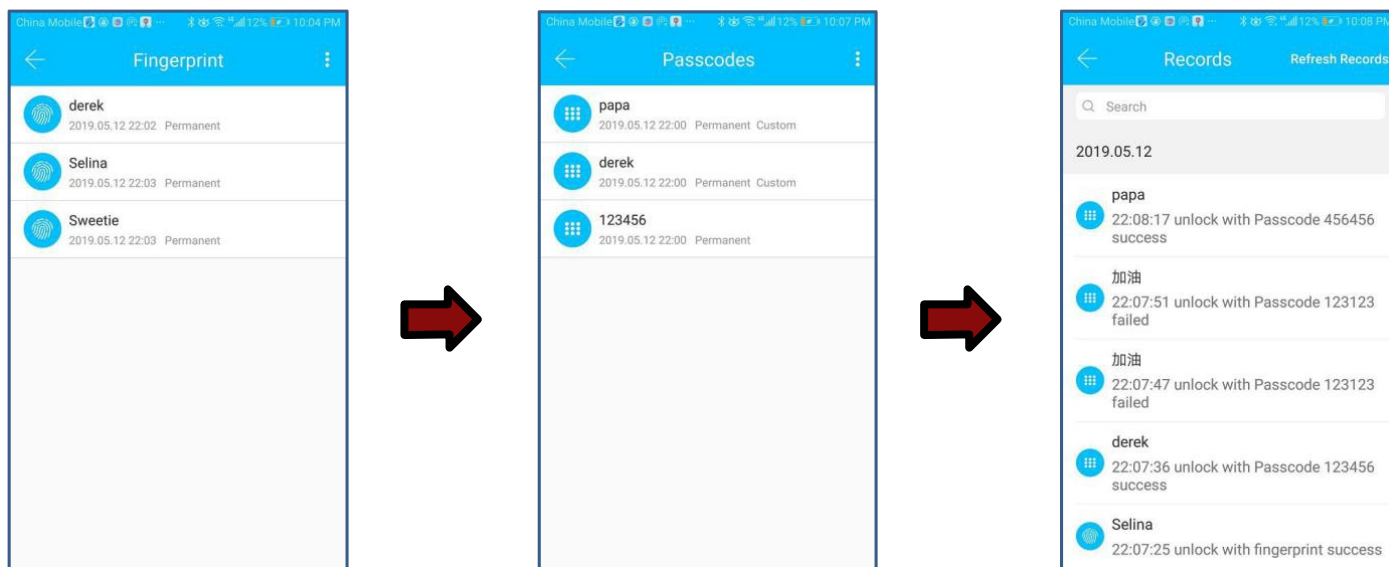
China Mobile 12% 10:04 PM

Fingerprint

derek
2019.05.12 22:02 Permanent

Selina
2019.05.12 22:03 Permanent

Sweetie
2019.05.12 22:03 Permanent

China Mobile 12% 10:07 PM

Passcodes

papa
2019.05.12 22:00 Permanent Custom

derek
2019.05.12 22:00 Permanent Custom

123456
2019.05.12 22:00 Permanent

China Mobile 12% 10:08 PM

Records

Refresh Records

Search

2019.05.12

papa
22:08:17 unlock with Passcode 456456 success

加油
22:07:51 unlock with Passcode 123123 failed

加油
22:07:47 unlock with Passcode 123123 failed

derek
22:07:36 unlock with Passcode 123456 success

Selina
22:07:25 unlock with fingerprint success